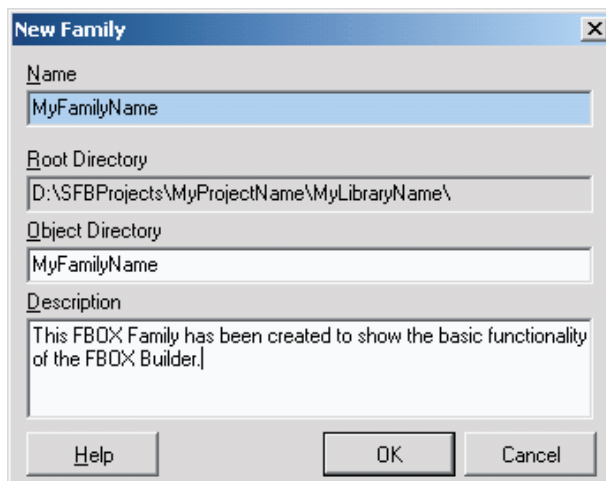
New Family

Name

MyFamilyName

Root Directory

D:\SFBProjects\MyProjectName\MyLibraryName\

Object Directory

MyFamilyName

Description

This FBOX Family has been created to show the basic functionality of the FBOX Builder.

Help

OK

Cancel